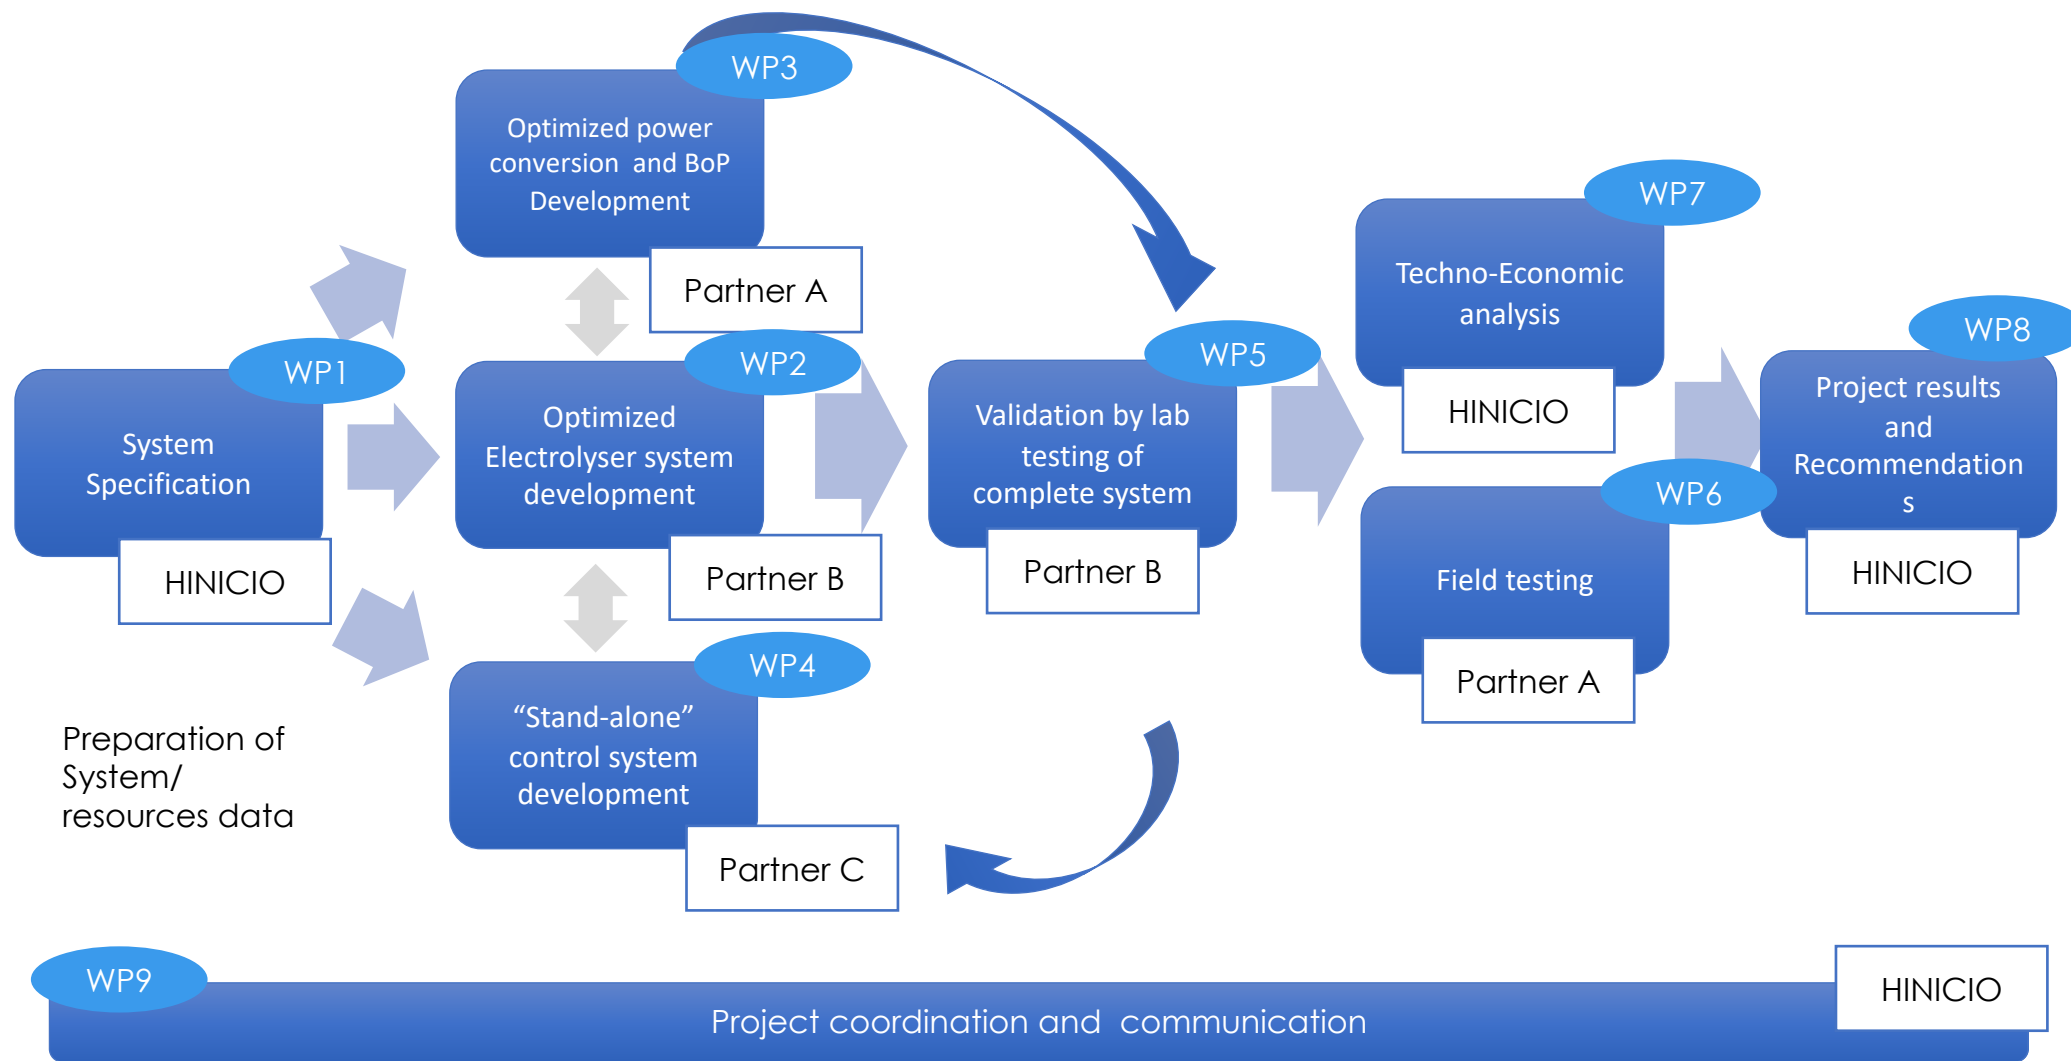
WP1
System Specification
HINICIO

Preparation of System/ resources data

WP3
Optimized power conversion and BoP Development
Partner A

WP2
Optimized Electrolyser system development
Partner B

WP4
“Stand-alone” control system development
Partner C

WP5
Validation by lab testing of complete system
Partner B

WP7
Techno-Economic analysis
HINICIO

WP6
Field testing
Partner A

WP8
Project results and Recommendation s
HINICIO

WP9
Project coordination and communication
HINICIO